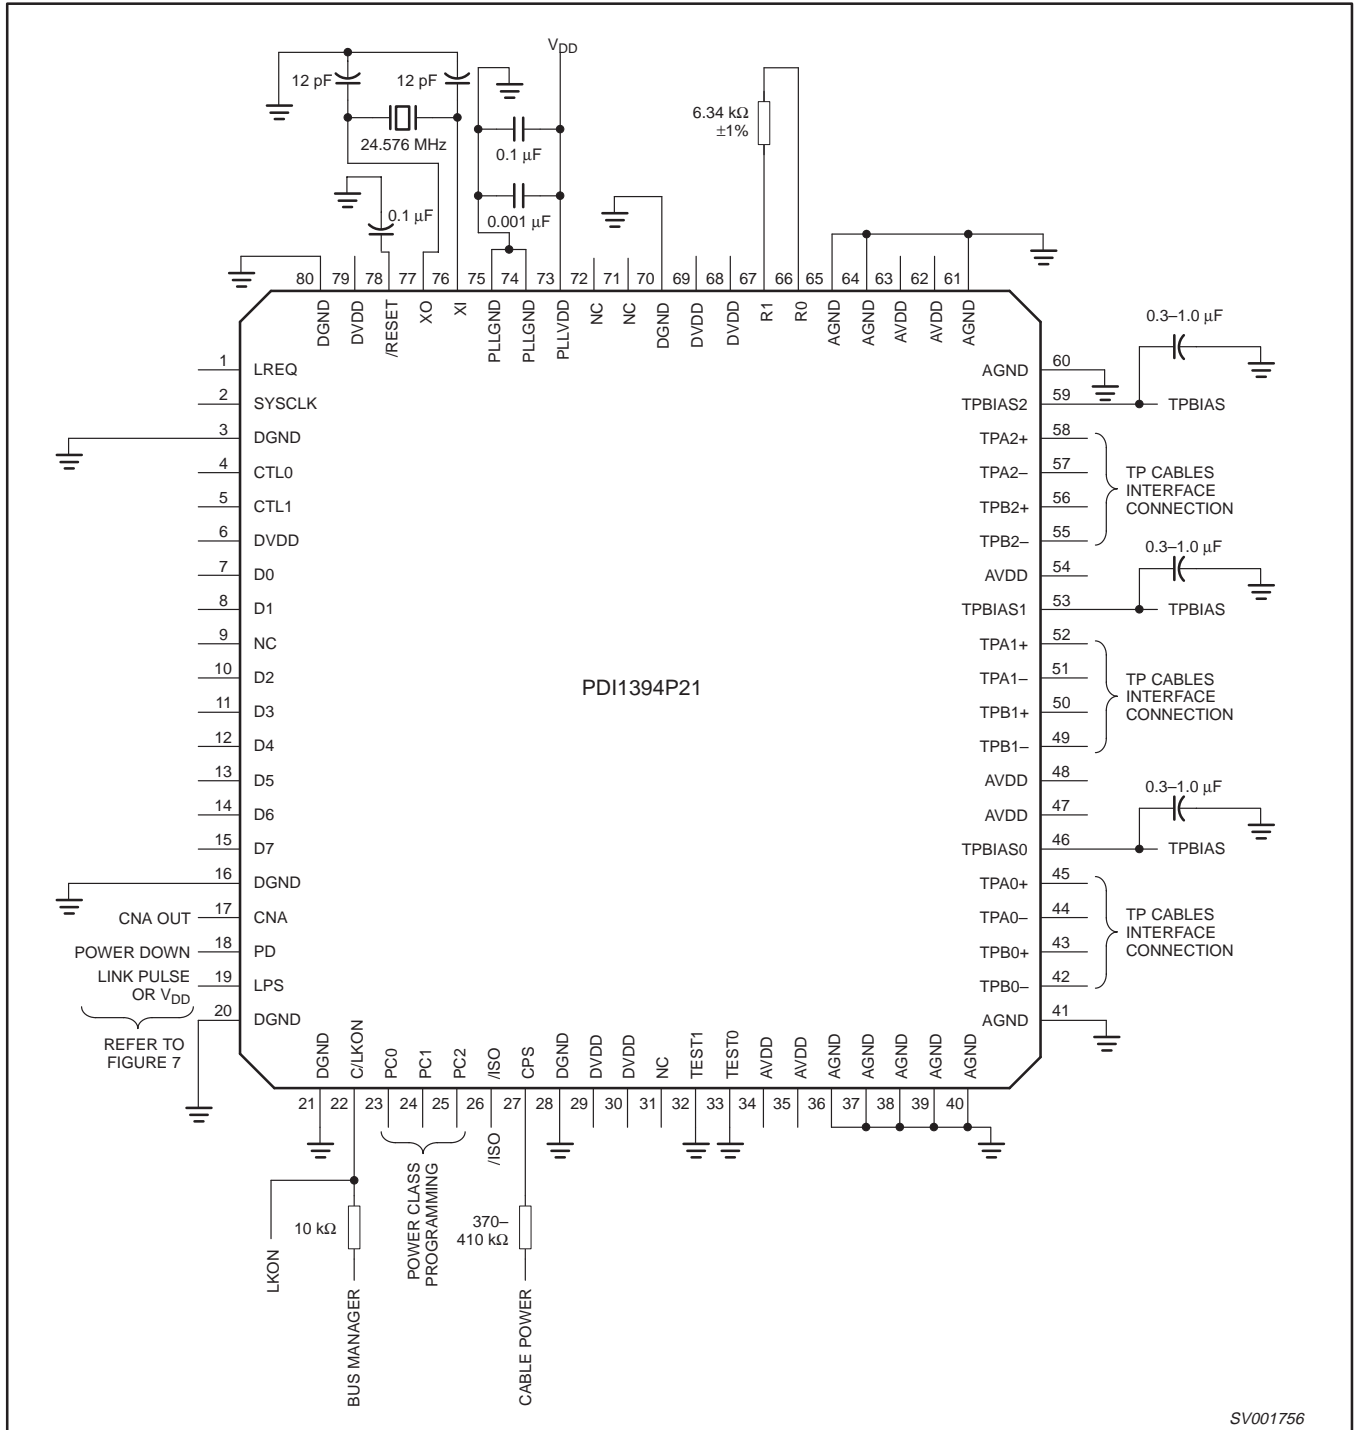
12 pF
12 pF
24.576 MHz
$V_{DD}$
0.1 µF
0.001 µF
0.1 µF
6.34 kΩ
±1%

80 79 78 77 76 75 74 73 72 71 70 69 68 67 66 65 64 63 62 61

DGND DVDD /RESET XO XI PLLGND PLLGND PLLVDD NC NC DGND DVDD DVDD R1 R0 AGND AGND AVDD AVDD AGND

1 LREQ
2 SYSCLK
3 DGND
4 CTL0
5 CTL1
6 DVDD
7 D0
8 D1
9 NC
10 D2
11 D3
12 D4
13 D5
14 D6
15 D7
16 DGND
CNA OUT 17 CNA
POWER DOWN 18 PD
LINK PULSE OR $V_{DD}$ 19 LPS
20 DGND
REFER TO FIGURE 7

PDI1394P21

AGND 60
0.3–1.0 µF
TPBIAS2 59 TPBIAS
TPA2+ 58
TPA2– 57
TPB2+ 56
TPB2– 55
TP CABLES INTERFACE CONNECTION
AVDD 54
0.3–1.0 µF
TPBIAS1 53 TPBIAS
TPA1+ 52
TPA1– 51
TPB1+ 50
TPB1– 49
TP CABLES INTERFACE CONNECTION
AVDD 48
AVDD 47
0.3–1.0 µF
TPBIAS0 46 TPBIAS
TPA0+ 45
TPA0– 44
TPB0+ 43
TPB0– 42
TP CABLES INTERFACE CONNECTION
AGND 41

DGND C/LKON PC0 PC1 PC2 /ISO CPS DGND DVDD DVDD NC TEST1 TEST0 AVDD AVDD AGND AGND AGND AGND AGND

21 22 23 24 25 26 27 28 29 30 31 32 33 34 35 36 37 38 39 40

/ISO
10 kΩ
POWER CLASS PROGRAMMING
370– 410 kΩ
LKON
BUS MANAGER
CABLE POWER

SV001756